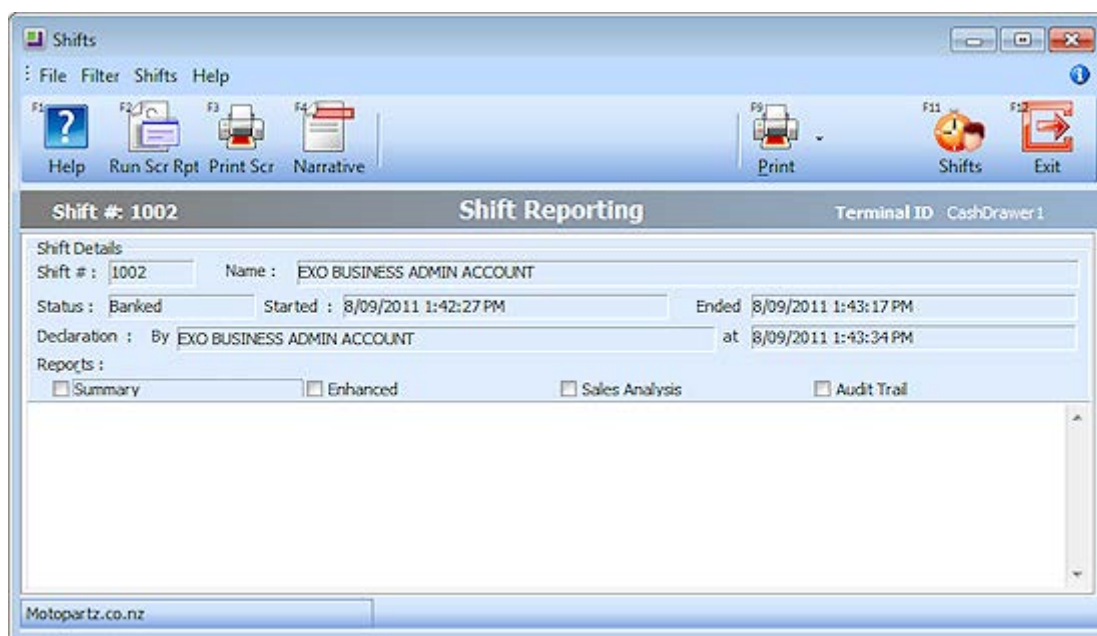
Shifts

File Filter Shifts Help

F1 Help
F2 Run Scr Rpt
F3 Print Scr
F4 Narrative
F9 Print
F11 Shifts
F12 Exit

Shift #: 1002
Shift Reporting
Terminal ID CashDrawer1

Shift Details
Shift # : 1002
Name : EXO BUSINESS ADMIN ACCOUNT
Status : Banked
Started : 8/09/2011 1:42:27 PM
Ended 8/09/2011 1:43:17 PM
Declaration : By EXO BUSINESS ADMIN ACCOUNT
at 8/09/2011 1:43:34 PM
Reports :
Summary
Enhanced
Sales Analysis
Audit Trail

Motopartz.co.nz